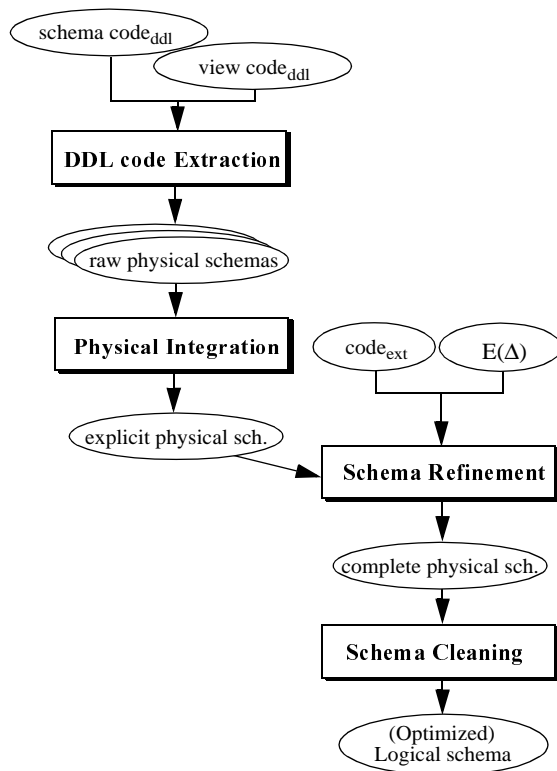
schema code$_{ddl}$

view code$_{ddl}$

DDL code Extraction

raw physical schemas

Physical Integration

code$_{ext}$

E($\Delta$)

explicit physical sch.

Schema Refinement

complete physical sch.

Schema Cleaning

(Optimized) Logical schema